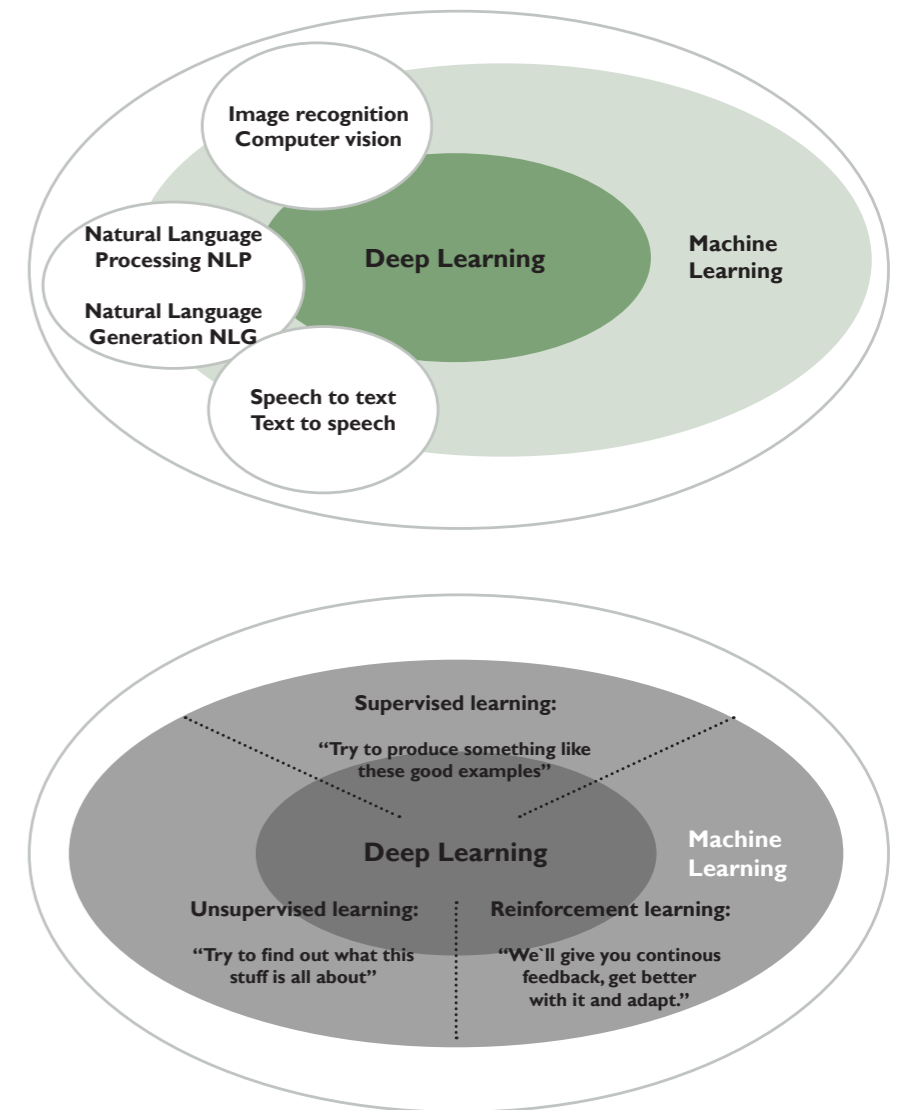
Image recognition
Computer vision

Natural Language Processing NLP

Natural Language Generation NLG

Deep Learning

Machine Learning

Speech to text
Text to speech

Supervised learning:

"Try to produce something like these good examples"

Deep Learning

Machine Learning

Unsupervised learning:

"Try to find out what this stuff is all about"

Reinforcement learning:

"We`ll give you continous feedback, get better with it and adapt."